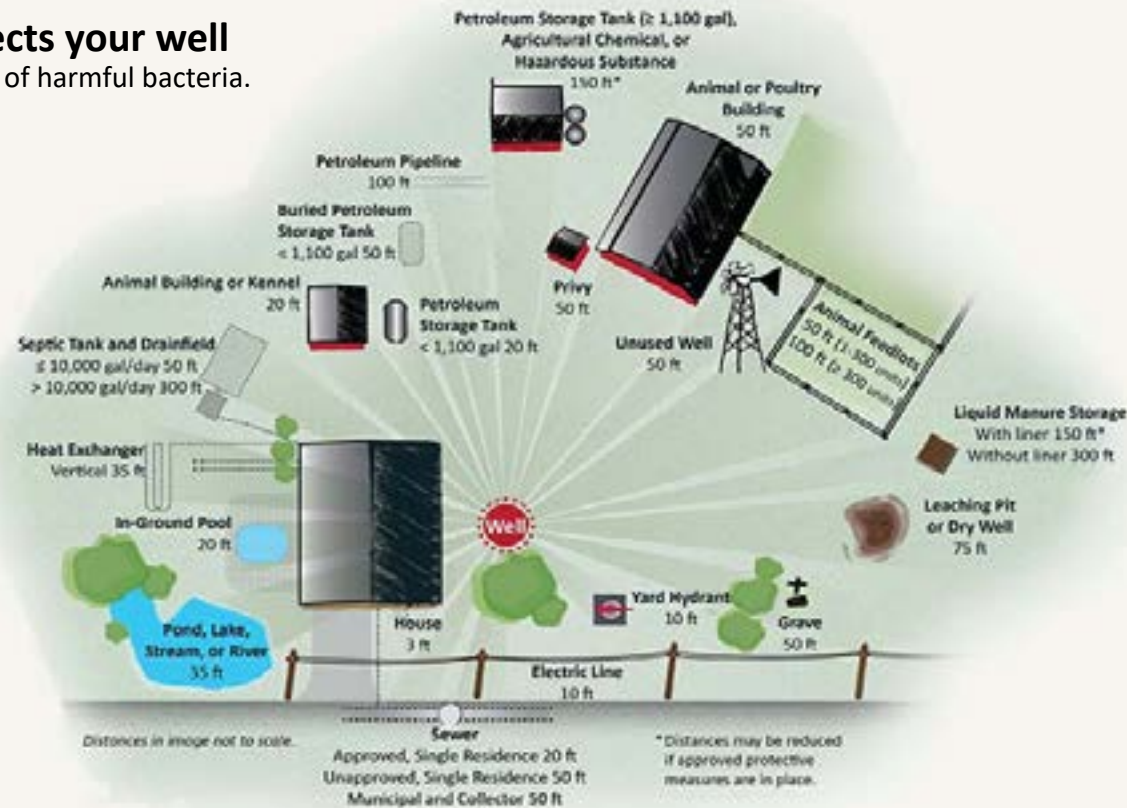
ects your well
of harmful bacteria.

Petroleum Storage Tank (≥ 1,100 gal), Agricultural Chemical, or Hazardous Substance
150 ft*

Animal or Poultry Building
50 ft

Petroleum Pipeline
100 ft

Buried Petroleum Storage Tank
< 1,100 gal 50 ft

Privy
50 ft

Animal Building or Kennel
20 ft

Petroleum Storage Tank
< 1,100 gal 20 ft

Septic Tank and Drainfield
≤ 10,000 gal/day 50 ft
> 10,000 gal/day 300 ft

Unused Well
50 ft

Animal Feedlots
50 ft (1-300 units)
100 ft (≥ 300 units)

Liquid Manure Storage
With liner 150 ft*
Without liner 300 ft

Heat Exchanger
Vertical 35 ft

Well

In-Ground Pool
20 ft

Leaching Pit or Dry Well
75 ft

Pond, Lake, Stream, or River
35 ft

House
3 ft

Yard Hydrant
10 ft

Grave
50 ft

Electric Line
10 ft

Distances in image not to scale.

Sewer
Approved, Single Residence 20 ft
Unapproved, Single Residence 50 ft
Municipal and Collector 50 ft

*Distances may be reduced if approved protective measures are in place.